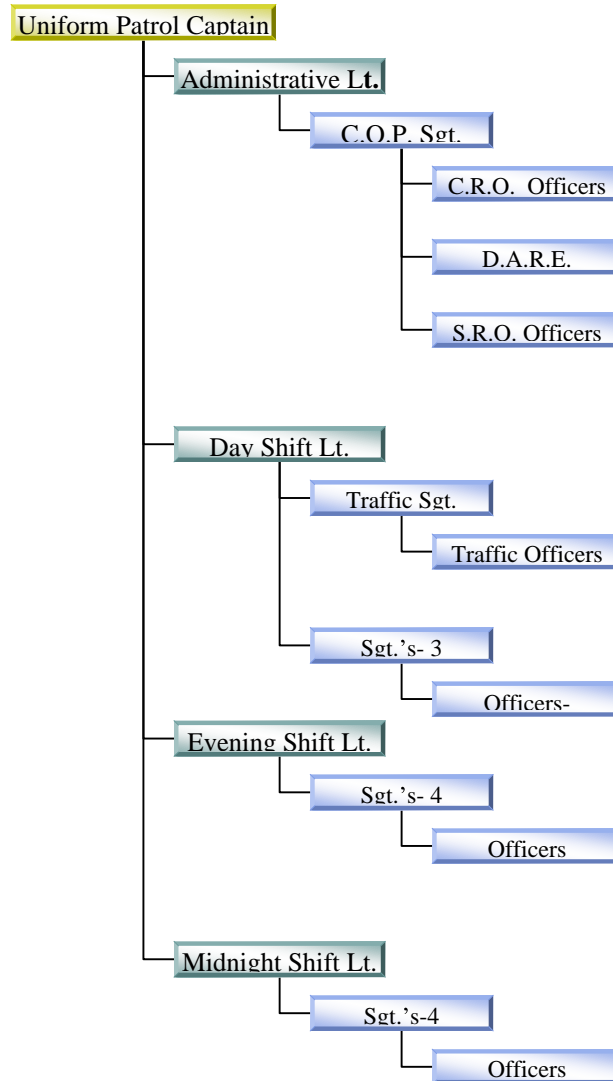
Uniform Patrol Captain

Administrative Lt.

C.O.P. Sgt.

C.R.O. Officers

D.A.R.E.

S.R.O. Officers

Day Shift Lt.

Traffic Sgt.

Traffic Officers

Sgt.'s- 3

Officers-

Evening Shift Lt.

Sgt.'s- 4

Officers

Midnight Shift Lt.

Sgt.'s-4

Officers